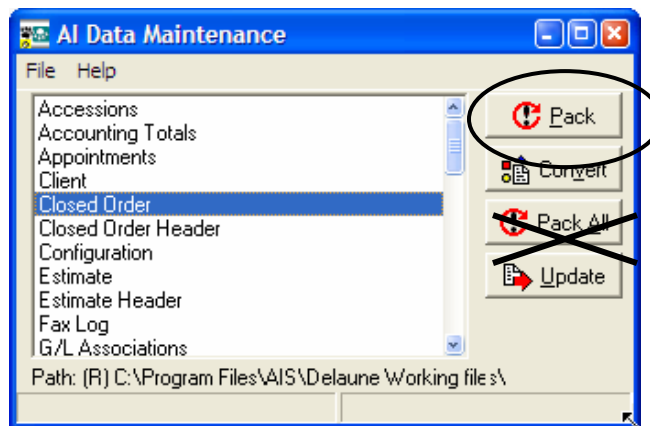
AI Data Maintenance

File Help

Accessions
Accounting Totals
Appointments
Client
Closed Order
Closed Order Header
Configuration
Estimate
Estimate Header
Fax Log
G/L Associations

Pack
Convert
Pack All
Update

Path: (R) C:\Program Files\AIS\Delaune Working files\